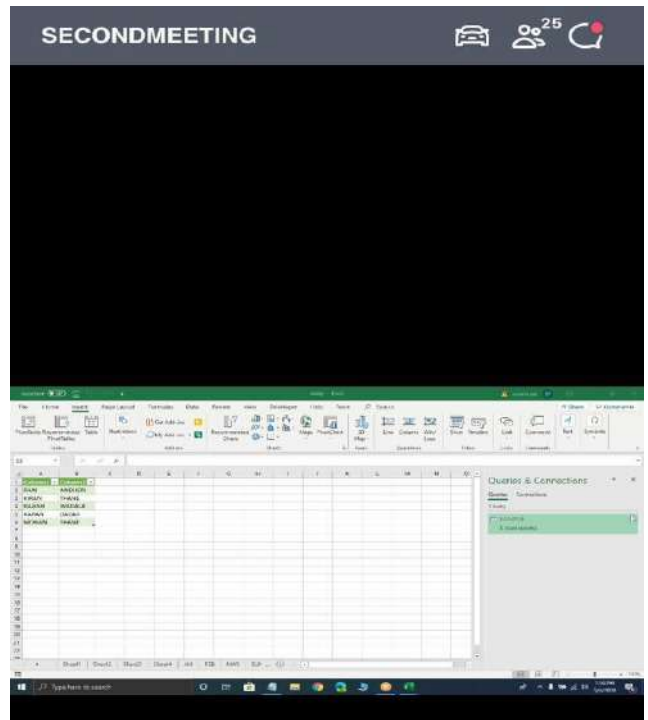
SECONDMEETING

25

File Home Insert Page Layout Formulas Data Review View Developer Help Team

PivotTable Recommended PivotTables Table Illustrations Get Add-ins My Add-ins Recommended Charts Maps PivotChart 3D Map Line Column Win/Loss Slicer Timeline Link Comment Text Symbols

| | A | B |
|---|---|---|
| 1 | Column1 | Column2 |
| 2 | RAM | ANDHERI |
| 3 | VINAY | THANE |
| 4 | RAJAN | WADALE |
| 5 | KARAN | DADAR |
| 6 | MOHAN | THANE |

Queries & Connections

Queries Connections

Sheet1 Sheet2 Sheet3 Sheet4

Type here to search